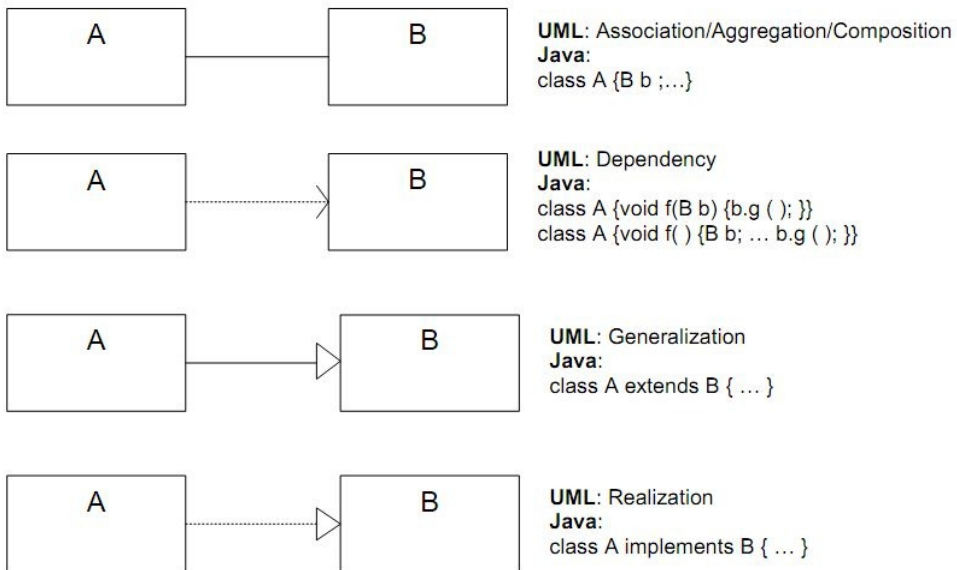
A

B

**UML**: Association/Aggregation/Composition
**Java**:
class A {B b ;...}

A

B

**UML**: Dependency
**Java**:
class A {void f(B b) {b.g ( ); }}
class A {void f( ) {B b; ... b.g ( ); }}

A

B

**UML**: Generalization
**Java**:
class A extends B { ... }

A

B

**UML**: Realization
**Java**:
class A implements B { ... }